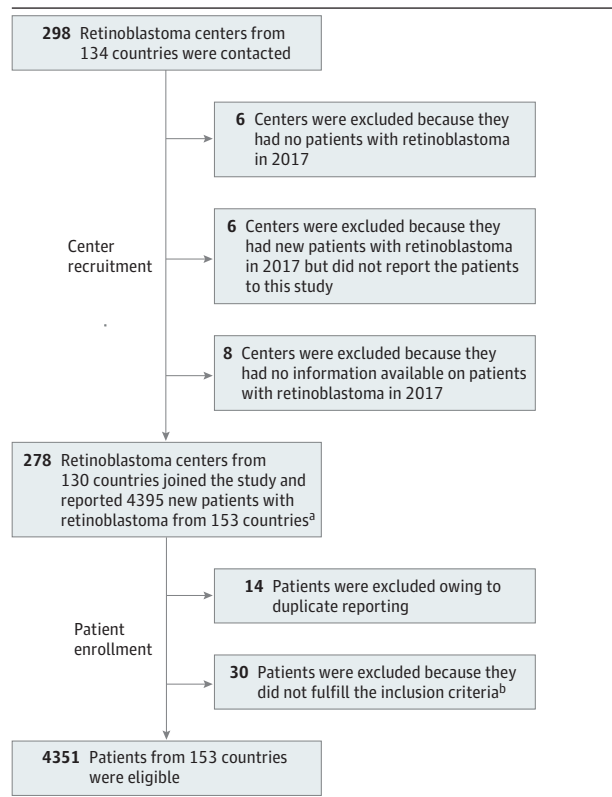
298 Retinoblastoma centers from 134 countries were contacted

6 Centers were excluded because they had no patients with retinoblastoma in 2017

6 Centers were excluded because they had new patients with retinoblastoma in 2017 but did not report the patients to this study

Center recruitment

8 Centers were excluded because they had no information available on patients with retinoblastoma in 2017

278 Retinoblastoma centers from 130 countries joined the study and reported 4395 new patients with retinoblastoma from 153 countries$^{a}$

14 Patients were excluded owing to duplicate reporting

Patient enrollment

30 Patients were excluded because they did not fulfill the inclusion criteria$^{b}$

4351 Patients from 153 countries were eligible